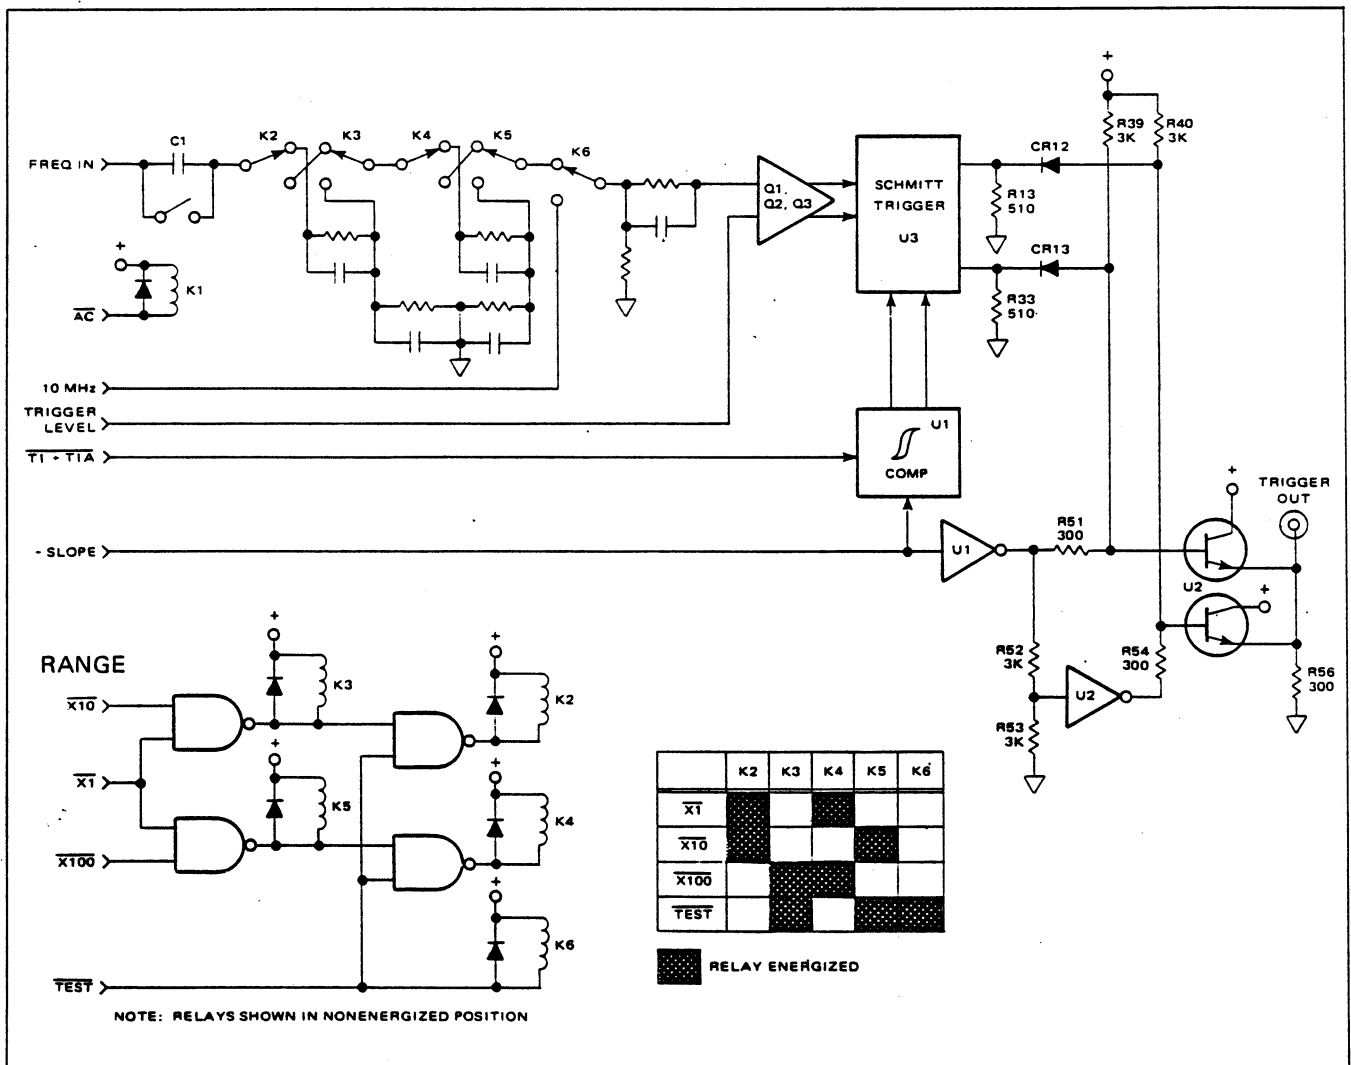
FREQ IN
C1
K2
K3
K4
K5
K6
+
K1
$\overline{AC}$
10 MHz
TRIGGER LEVEL
$\overline{T1 \cdot T1A}$
- SLOPE
Q1, Q2, Q3
SCHMITT TRIGGER
U3
U1
COMP
+
R39 3K
R40 3K
CR12
R13 510
CR13
R33 510
U1
R51 300
+
TRIGGER OUT
+
U2
R52 3K
U2
R54 300
R56 300
R53 3K

RANGE
$\overline{X10}$
$\overline{X1}$
$\overline{X100}$
$\overline{TEST}$
+
K3
+
K5
+
K2
+
K4
+
K6

| | K2 | K3 | K4 | K5 | K6 |
|---|---|---|---|---|---|
| $\overline{X1}$ | | | | | |
| $\overline{X10}$ | | | | | |
| $\overline{X100}$ | | | | | |
| $\overline{TEST}$ | | | | | |

RELAY ENERGIZED

NOTE: RELAYS SHOWN IN NONENERGIZED POSITION